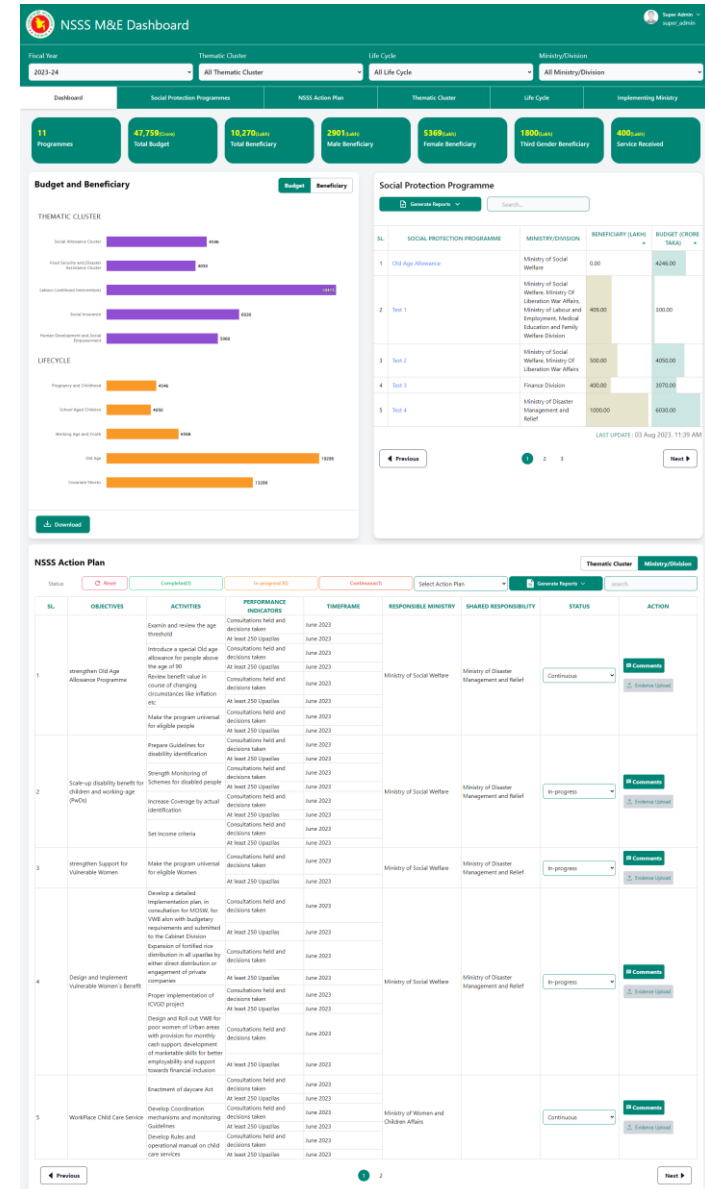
NSSS M&E Dashboard

Super Admin
super_admin

Fiscal Year
2023-24

Thematic Cluster
All Thematic Cluster

Life Cycle
All Life Cycle

Ministry/Division
All Ministry/Division

Dashboard | Social Protection Programmes | NSSS Action Plan | Thematic Cluster | Life Cycle | Implementing Ministry

11 Programmes
47,759(Crore) Total Budget
10,270(Lakh) Total Beneficiary
2901(Lakh) Male Beneficiary
5369(Lakh) Female Beneficiary
1800(Lakh) Third Gender Beneficiary
400(Lakh) Service Received

Budget and Beneficiary
Budget | Beneficiary

THEMATIC CLUSTER
Social Allowance Cluster 4546
Food Security and Disaster Assistance Cluster 4050
Labour/ Livelihood Interventions 10411
Social Insurance 6020
Human Development and Social Empowerment 5303

LIFECYCLE
Pregnancy and Childhood 4546
School Aged Children 4050
Working Age and Youth 6908
Old Age 10299
Covariate Shocks 13200

Download

Social Protection Programme
Generate Reports
Search...

| SL. | SOCIAL PROTECTION PROGRAMME | MINISTRY/DIVISION | BENEFICIARY (LAKH) | BUDGET (CRORE TAKA) |
|---|---|---|---|---|
| 1 | Old Age Allowance | Ministry of Social Welfare | 0.00 | 4246.00 |
| 2 | Test 1 | Ministry of Social Welfare, Ministry Of Liberation War Affairs, Ministry of Labour and Employment, Medical Education and Family Welfare Division | 409.00 | 100.00 |
| 3 | Test 2 | Ministry of Social Welfare, Ministry Of Liberation War Affairs | 500.00 | 4050.00 |
| 4 | Test 3 | Finance Division | 400.00 | 3070.00 |
| 5 | Test 4 | Ministry of Disaster Management and Relief | 1000.00 | 6030.00 |

LAST UPDATE : 03 Aug 2023, 11:39 AM

Previous 1 2 3 Next

NSSS Action Plan
Thematic Cluster | Ministry/Division

Status Reset Completed(0) In-progress(6) Continuous(1) Select Action Plan Generate Reports search

| SL. | OBJECTIVES | ACTIVITIES | PERFORMANCE INDICATORS | TIMEFRAME | RESPONSIBLE MINISTRY | SHARED RESPONSIBILITY | STATUS | ACTION |
|---|---|---|---|---|---|---|---|---|
| 1 | strengthen Old Age Allowance Programme | Examin and review the age threshold; Introduce a special Old age allowance for people above the age of 90; Review benefit value in course of changing circumstances like inflation etc; Make the program universal for eligible people | Consultations held and decisions taken; At least 250 Upazilas | June 2023 | Ministry of Social Welfare | Ministry of Disaster Management and Relief | Continuous | Comments Evidence Upload |
| 2 | Scale-up disability benefit for children and working-age (PwDs) | Prepare Guidelines for disability identification; Strength Monitoring of Schemes for disabled people; Increase Coverage by actual identification; Set Income criteria | Consultations held and decisions taken; At least 250 Upazilas | June 2023 | Ministry of Social Welfare | Ministry of Disaster Management and Relief | In-progress | Comments Evidence Upload |
| 3 | strengthen Support for Vulnerable Women | Make the program universal for eligible Women | Consultations held and decisions taken; At least 250 Upazilas | June 2023 | Ministry of Social Welfare | Ministry of Disaster Management and Relief | In-progress | Comments Evidence Upload |
| 4 | Design and Implement Vulnerable Women's Benefit | Develop a detailed Implementation plan, in consultation for MOSW, for VWB alon with budgetary requirements and submitted to the Cabinet Division; Expansion of fortified rice distribution in all upazilas by either direct distribution or engagement of private companies; Proper implementation of ICVGD project; Design and Roll-out VWB for poor women of Urban areas with provision for monthly cash support, development of marketable skills for better employability and support towards financial inclusion | Consultations held and decisions taken; At least 250 Upazilas | June 2023 | Ministry of Social Welfare | Ministry of Disaster Management and Relief | In-progress | Comments Evidence Upload |
| 5 | WorkPlace Child Care Service | Enactment of daycare Act; Develop Coordination mechanisms and monitoring Guidelines; Develop Rules and operational manual on child care services | Consultations held and decisions taken; At least 250 Upazilas | June 2023 | Ministry of Women and Children Affairs | | Continuous | Comments Evidence Upload |

Previous 1 2 Next